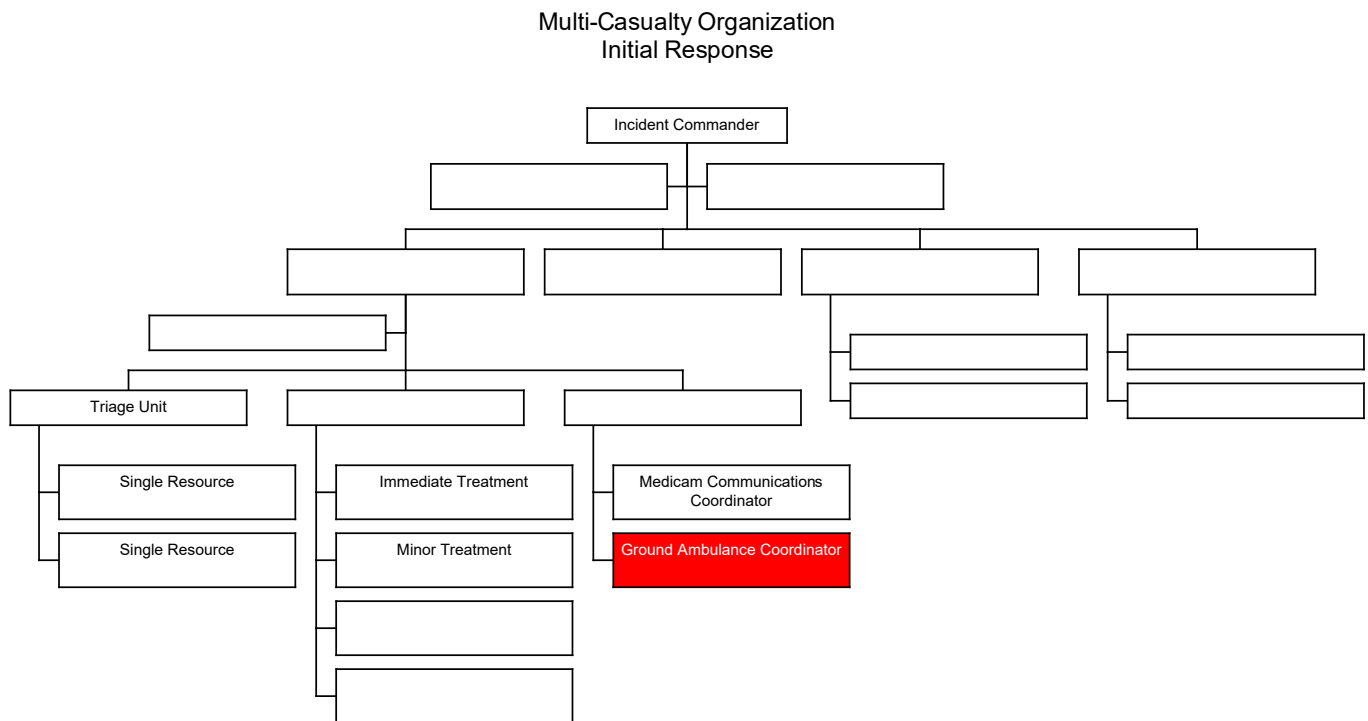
Multi-Casualty Organization
Initial Response

Incident Commander

Triage Unit

Single Resource

Single Resource

Immediate Treatment

Minor Treatment

Medicam Communications Coordinator

Ground Ambulance Coordinator